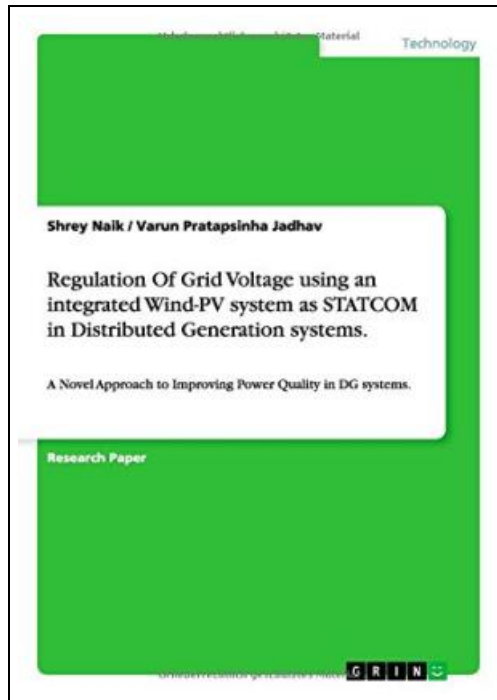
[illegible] Material

Technology

Shrey Naik / Varun Pratapsinha Jadhav

Regulation Of Grid Voltage using an integrated Wind-PV system as STATCOM in Distributed Generation systems.

A Novel Approach to Improving Power Quality in DG systems.

Research Paper

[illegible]

GRIN